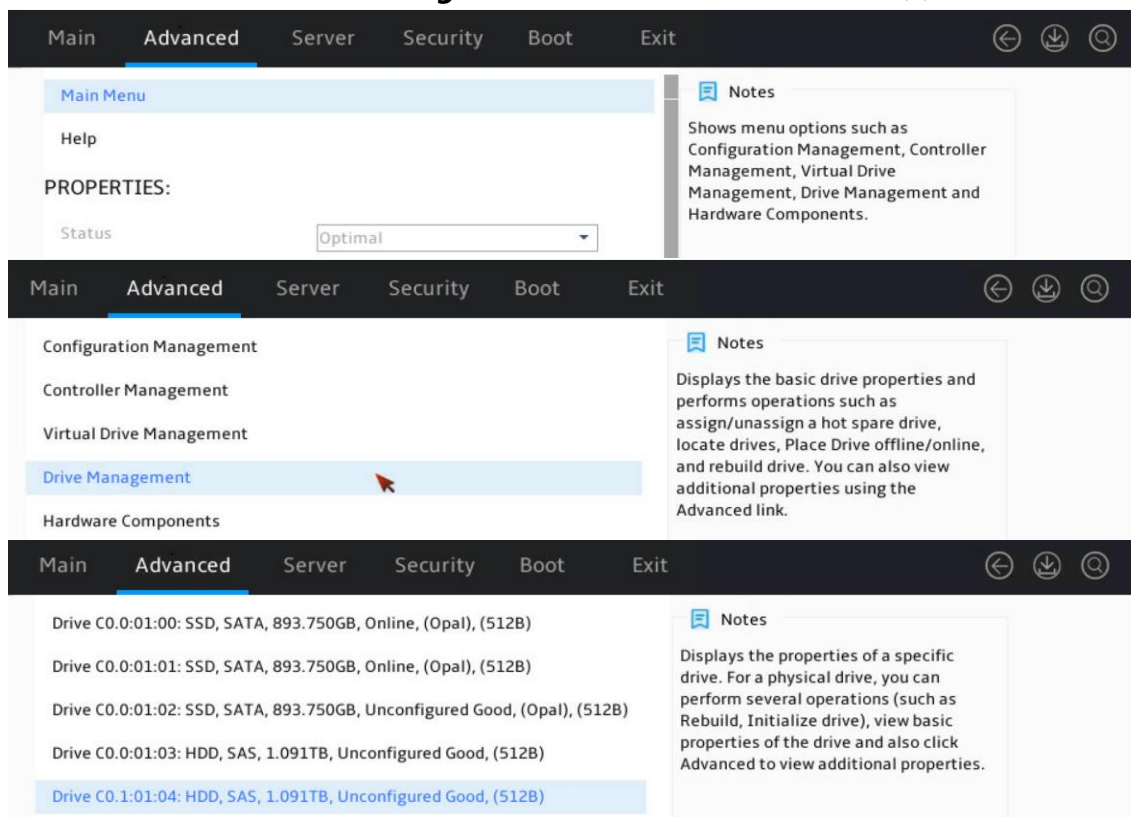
Main Advanced Server Security Boot Exit

Main Menu

Help

PROPERTIES:

Status Optimal

Notes

Shows menu options such as Configuration Management, Controller Management, Virtual Drive Management, Drive Management and Hardware Components.

Main Advanced Server Security Boot Exit

Configuration Management

Controller Management

Virtual Drive Management

Drive Management

Hardware Components

Notes

Displays the basic drive properties and performs operations such as assign/unassign a hot spare drive, locate drives, Place Drive offline/online, and rebuild drive. You can also view additional properties using the Advanced link.

Main Advanced Server Security Boot Exit

Drive C0.0:01:00: SSD, SATA, 893.750GB, Online, (Opal), (512B)

Drive C0.0:01:01: SSD, SATA, 893.750GB, Online, (Opal), (512B)

Drive C0.0:01:02: SSD, SATA, 893.750GB, Unconfigured Good, (Opal), (512B)

Drive C0.0:01:03: HDD, SAS, 1.091TB, Unconfigured Good, (512B)

Drive C0.1:01:04: HDD, SAS, 1.091TB, Unconfigured Good, (512B)

Notes

Displays the properties of a specific drive. For a physical drive, you can perform several operations (such as Rebuild, Initialize drive), view basic properties of the drive and also click Advanced to view additional properties.